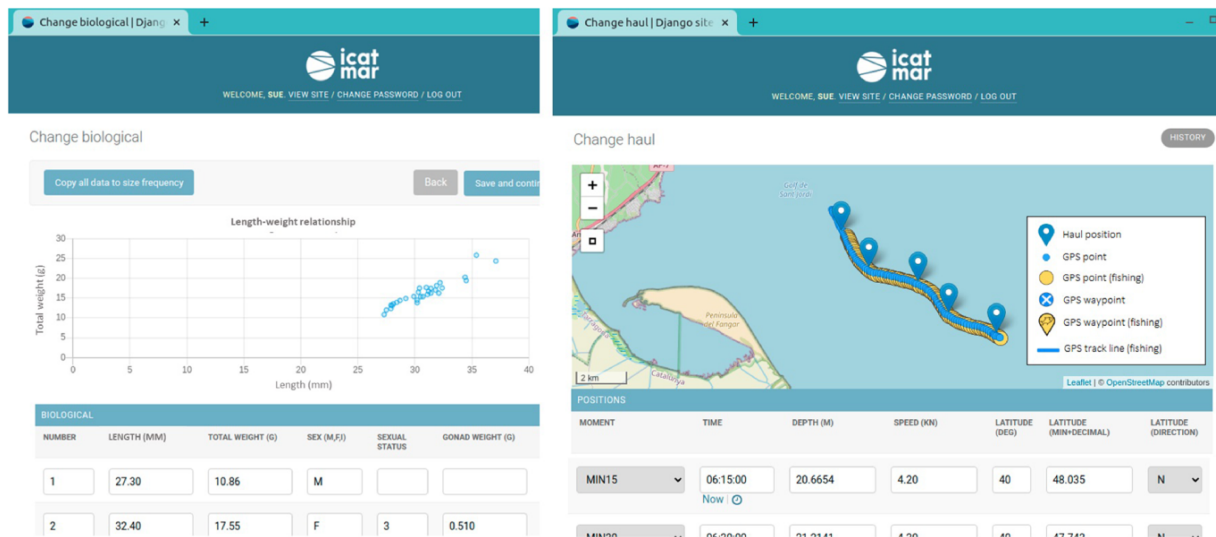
Change biological | Djang ×

icat mar

WELCOME, SUE. VIEW SITE / CHANGE PASSWORD / LOG OUT

Change biological

Copy all data to size frequency

Back

Save and conti

Length-weight relationship

Total weight (g)

30
25
20
15
10
5
0

0 5 10 15 20 25 30 35 40

Length (mm)

BIOLOGICAL

| NUMBER | LENGTH (MM) | TOTAL WEIGHT (G) | SEX (M,F,I) | SEXUAL STATUS | GONAD WEIGHT (G) |
|---|---|---|---|---|---|
| 1 | 27.30 | 10.86 | M | | |
| 2 | 32.40 | 17.55 | F | 3 | 0.510 |

Change haul | Django site ×

icat mar

WELCOME, SUE. VIEW SITE / CHANGE PASSWORD / LOG OUT

Change haul

HISTORY

+
−

Golf de Sant Jordi

Península del Fangar

2 km

Haul position
GPS point
GPS point (fishing)
GPS waypoint
GPS waypoint (fishing)
GPS track line (fishing)

Leaflet | © OpenStreetMap contributors

POSITIONS

| MOMENT | TIME | DEPTH (M) | SPEED (KN) | LATITUDE (DEG) | LATITUDE (MIN+DECIMAL) | LATITUDE (DIRECTION) |
|---|---|---|---|---|---|---|
| MIN15 | 06:15:00 Now | 20.6654 | 4.20 | 40 | 48.035 | N |